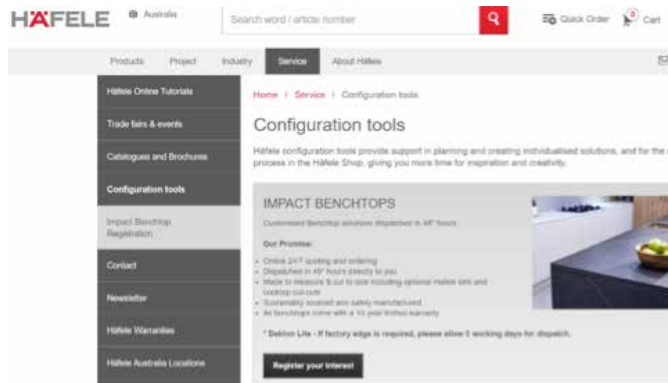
HÄFELE Australia Search word / article number Quick Order Cart

Products Project Industry Service About Häfele

Häfele Online Tutorials
Trade fairs & events
Catalogues and Brochures
Configuration tools
Impact Benchtop Registration
Contact
Newsletter
Häfele Warranties
Häfele Australia Locations

Home › Service › Configuration tools

Configuration tools

Häfele configuration tools provide support in planning and creating individualised solutions, and for the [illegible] process in the Häfele Shop, giving you more time for inspiration and creativity.

IMPACT BENCHTOPS

Customised Benchtop solutions dispatched in 48* hours

Our Promise:

- Online 24/7 quoting and ordering
- Dispatched in 48* hours directly to you
- Made to measure & cut to size including optional Hafele sink and cooktop cut-outs
- Sustainably sourced and safely manufactured
- All benchtops come with a 10 year limited warranty

* Dekton Lite - If factory edge is required, please allow 5 working days for dispatch.

Register your interest